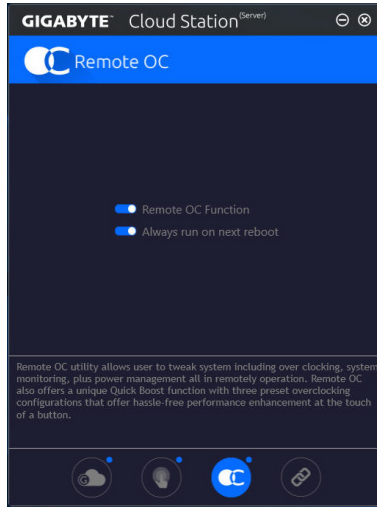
GIGABYTE™ Cloud Station(Server)

Remote OC

Remote OC Function
Always run on next reboot

Remote OC utility allows user to tweak system including over clocking, system monitoring, plus power management all in remotely operation. Remote OC also offers a unique Quick Boost function with three preset overclocking configurations that offer hassle-free performance enhancement at the touch of a button.